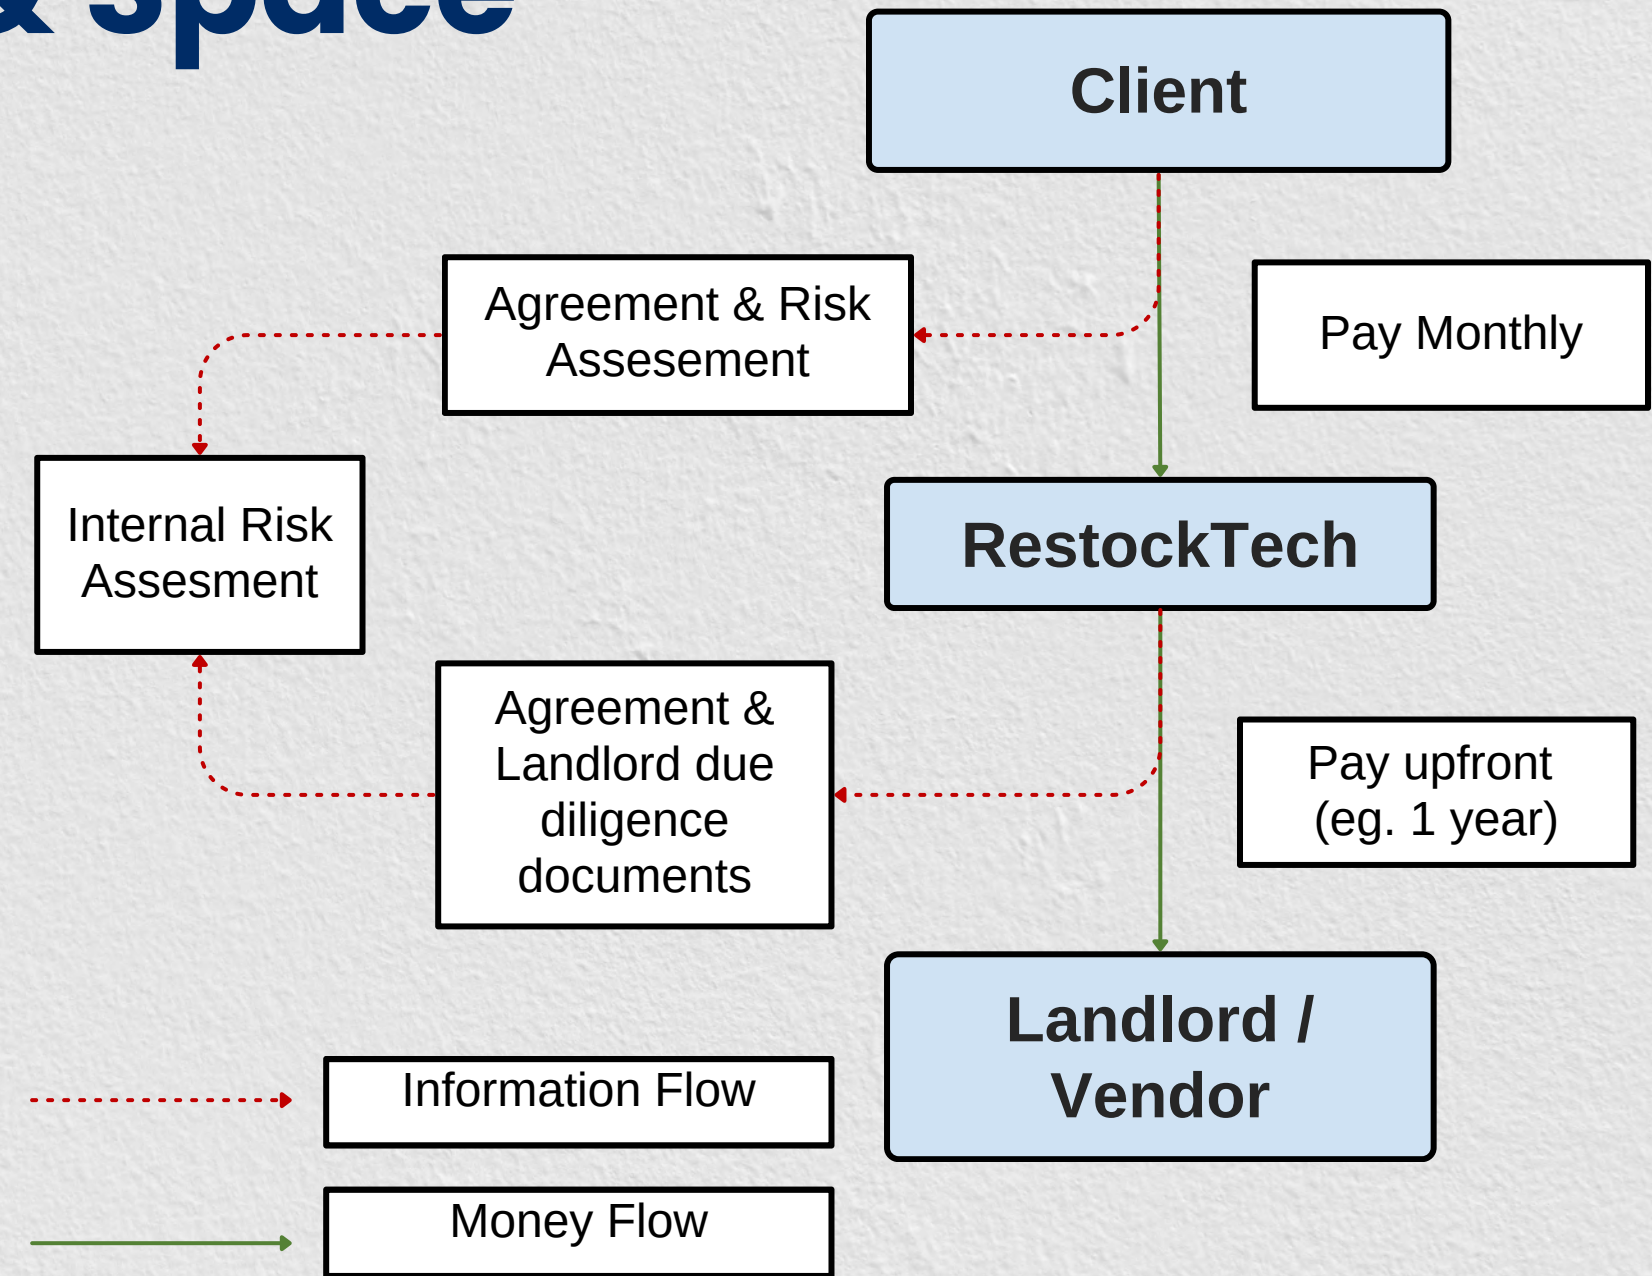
& space

Client

Agreement & Risk Assesement

Pay Monthly

Internal Risk Assesment

RestockTech

Agreement & Landlord due diligence documents

Pay upfront (eg. 1 year)

Landlord / Vendor

Information Flow

Money Flow